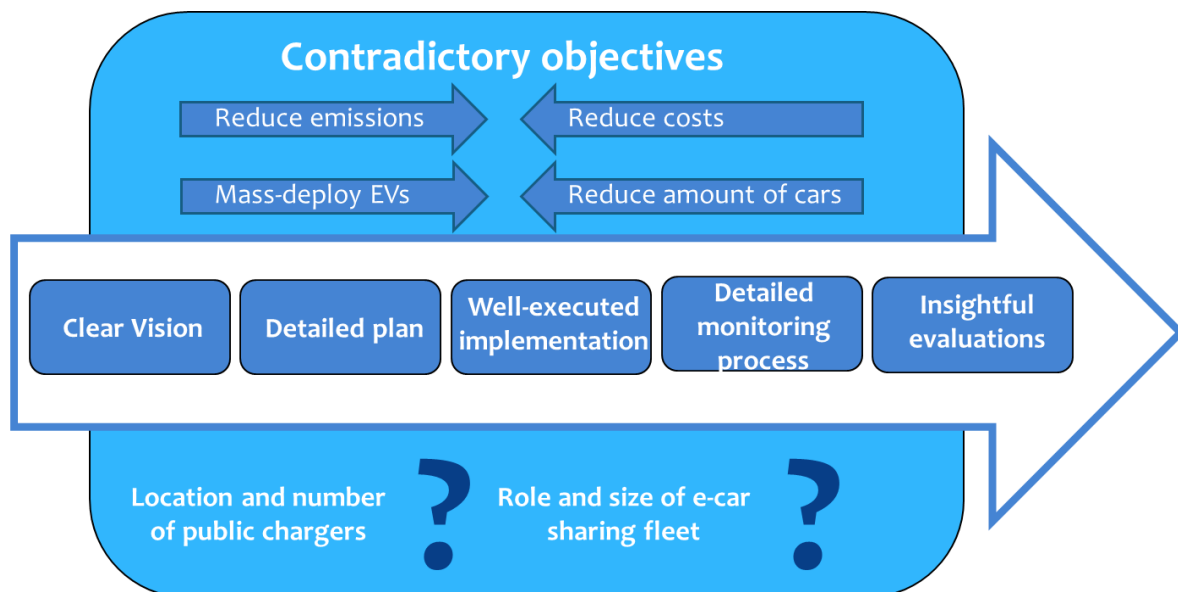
Contradictory objectives

Reduce emissions

Reduce costs

Mass-deploy EVs

Reduce amount of cars

Clear Vision

Detailed plan

Well-executed implementation

Detailed monitoring process

Insightful evaluations

Location and number of public chargers

?

Role and size of e-car sharing fleet

?